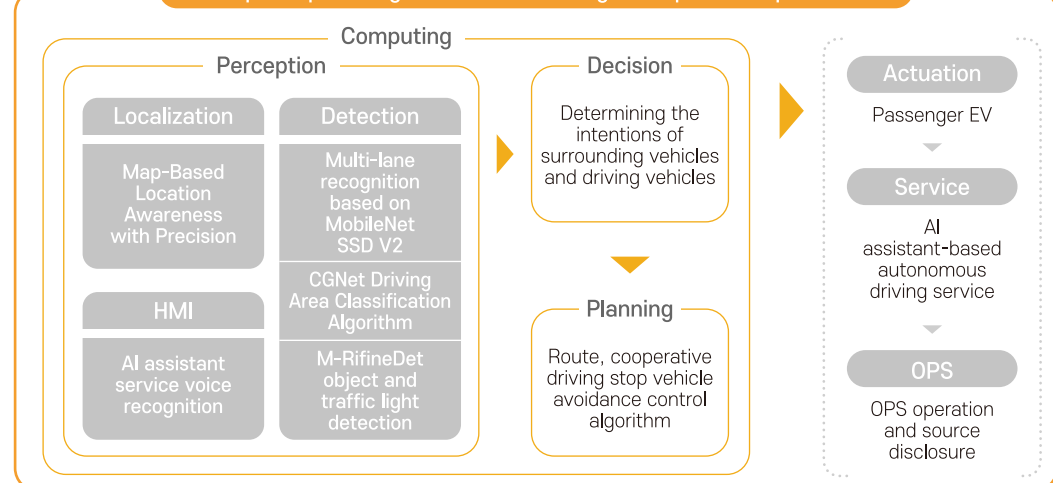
Computing

Perception

Localization

Map-Based Location Awareness with Precision

HMI

AI assistant service voice recognition

Detection

Multi-lane recognition based on MobileNet SSD V2

CGNet Driving Area Classification Algorithm

M-RifineDet object and traffic light detection

Decision

Determining the intentions of surrounding vehicles and driving vehicles

Planning

Route, cooperative driving stop vehicle avoidance control algorithm

Actuation

Passenger EV

Service

AI assistant-based autonomous driving service

OPS

OPS operation and source disclosure